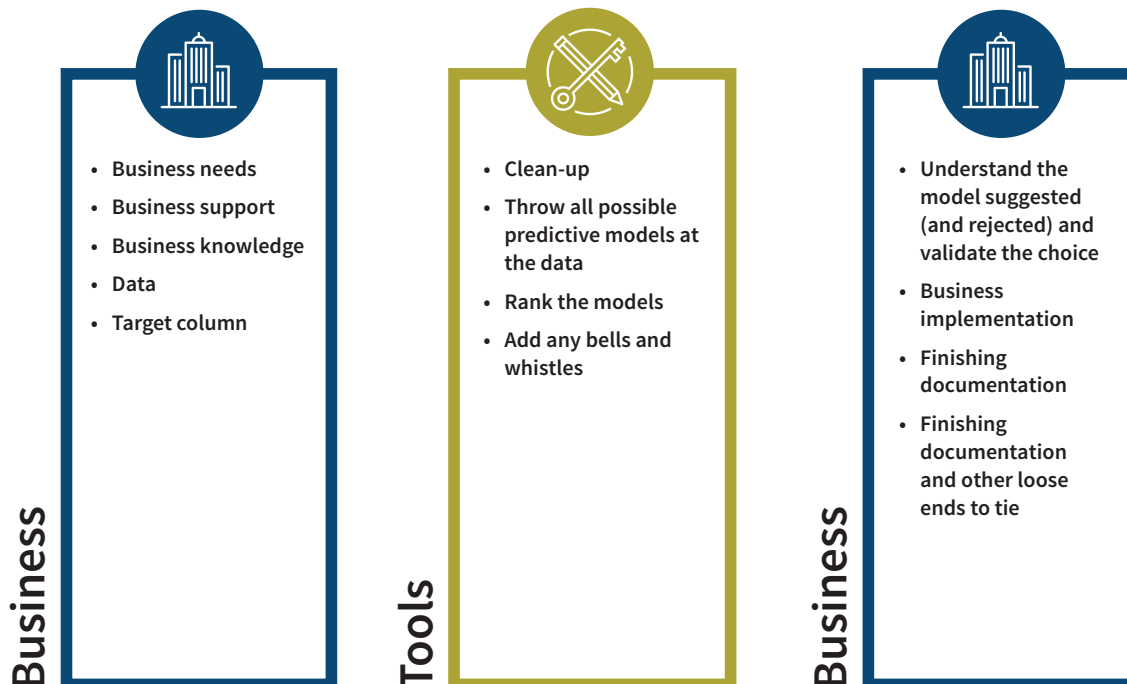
Business

• Business needs
• Business support
• Business knowledge
• Data
• Target column

Tools

• Clean-up
• Throw all possible predictive models at the data
• Rank the models
• Add any bells and whistles

Business

• Understand the model suggested (and rejected) and validate the choice
• Business implementation
• Finishing documentation
• Finishing documentation and other loose ends to tie